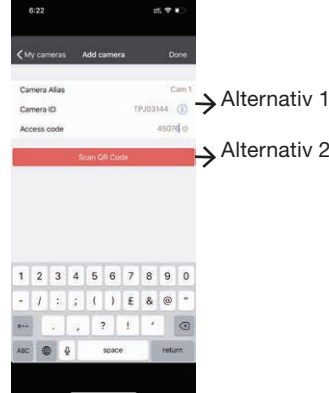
6:22

My cameras Add camera Done

Camera Alias Cam 1

Camera ID TPJ03144

Access code 45076

Scan QR Code

→ Alternativ 1

→ Alternativ 2

1 2 3 4 5 6 7 8 9 0

- / : ; ( ) £ & @ "

#+= . , ? ! '

ABC space return